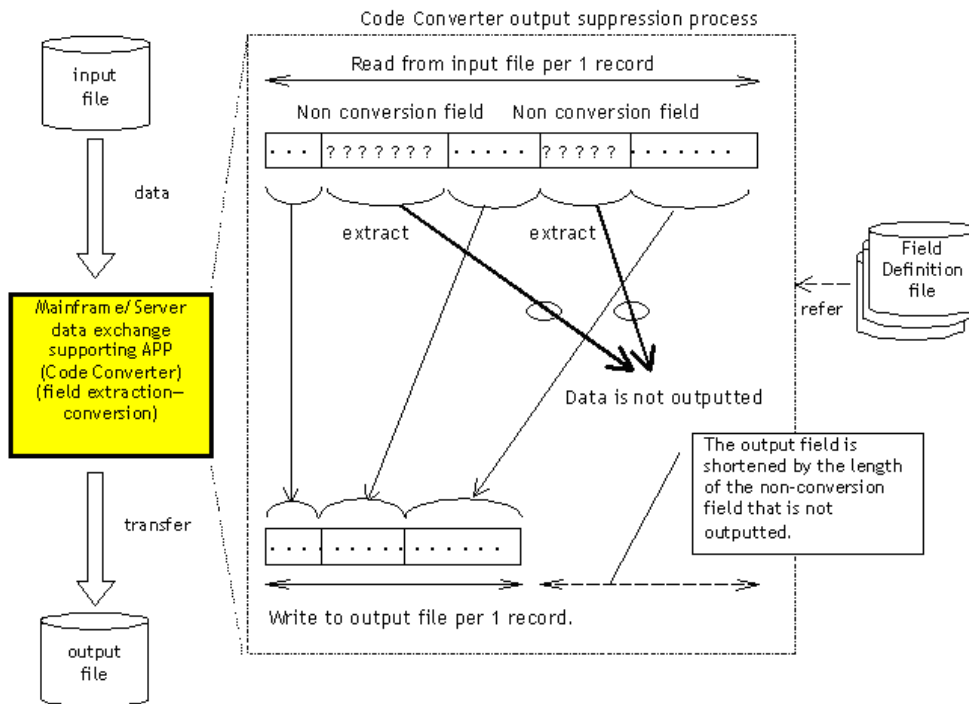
Code Converter output suppression process

input file

data

Mainframe/Server data exchange supporting APP (Code Converter) (field extraction–conversion)

transfer

output file

Read from input file per 1 record

Non conversion field Non conversion field

... ??????? ..... ????? .......

extract extract

Field Definition file

refer

Data is not outputted

The output field is shortened by the length of the non-conversion field that is not outputted.

... ...... .......

Write to output file per 1 record.